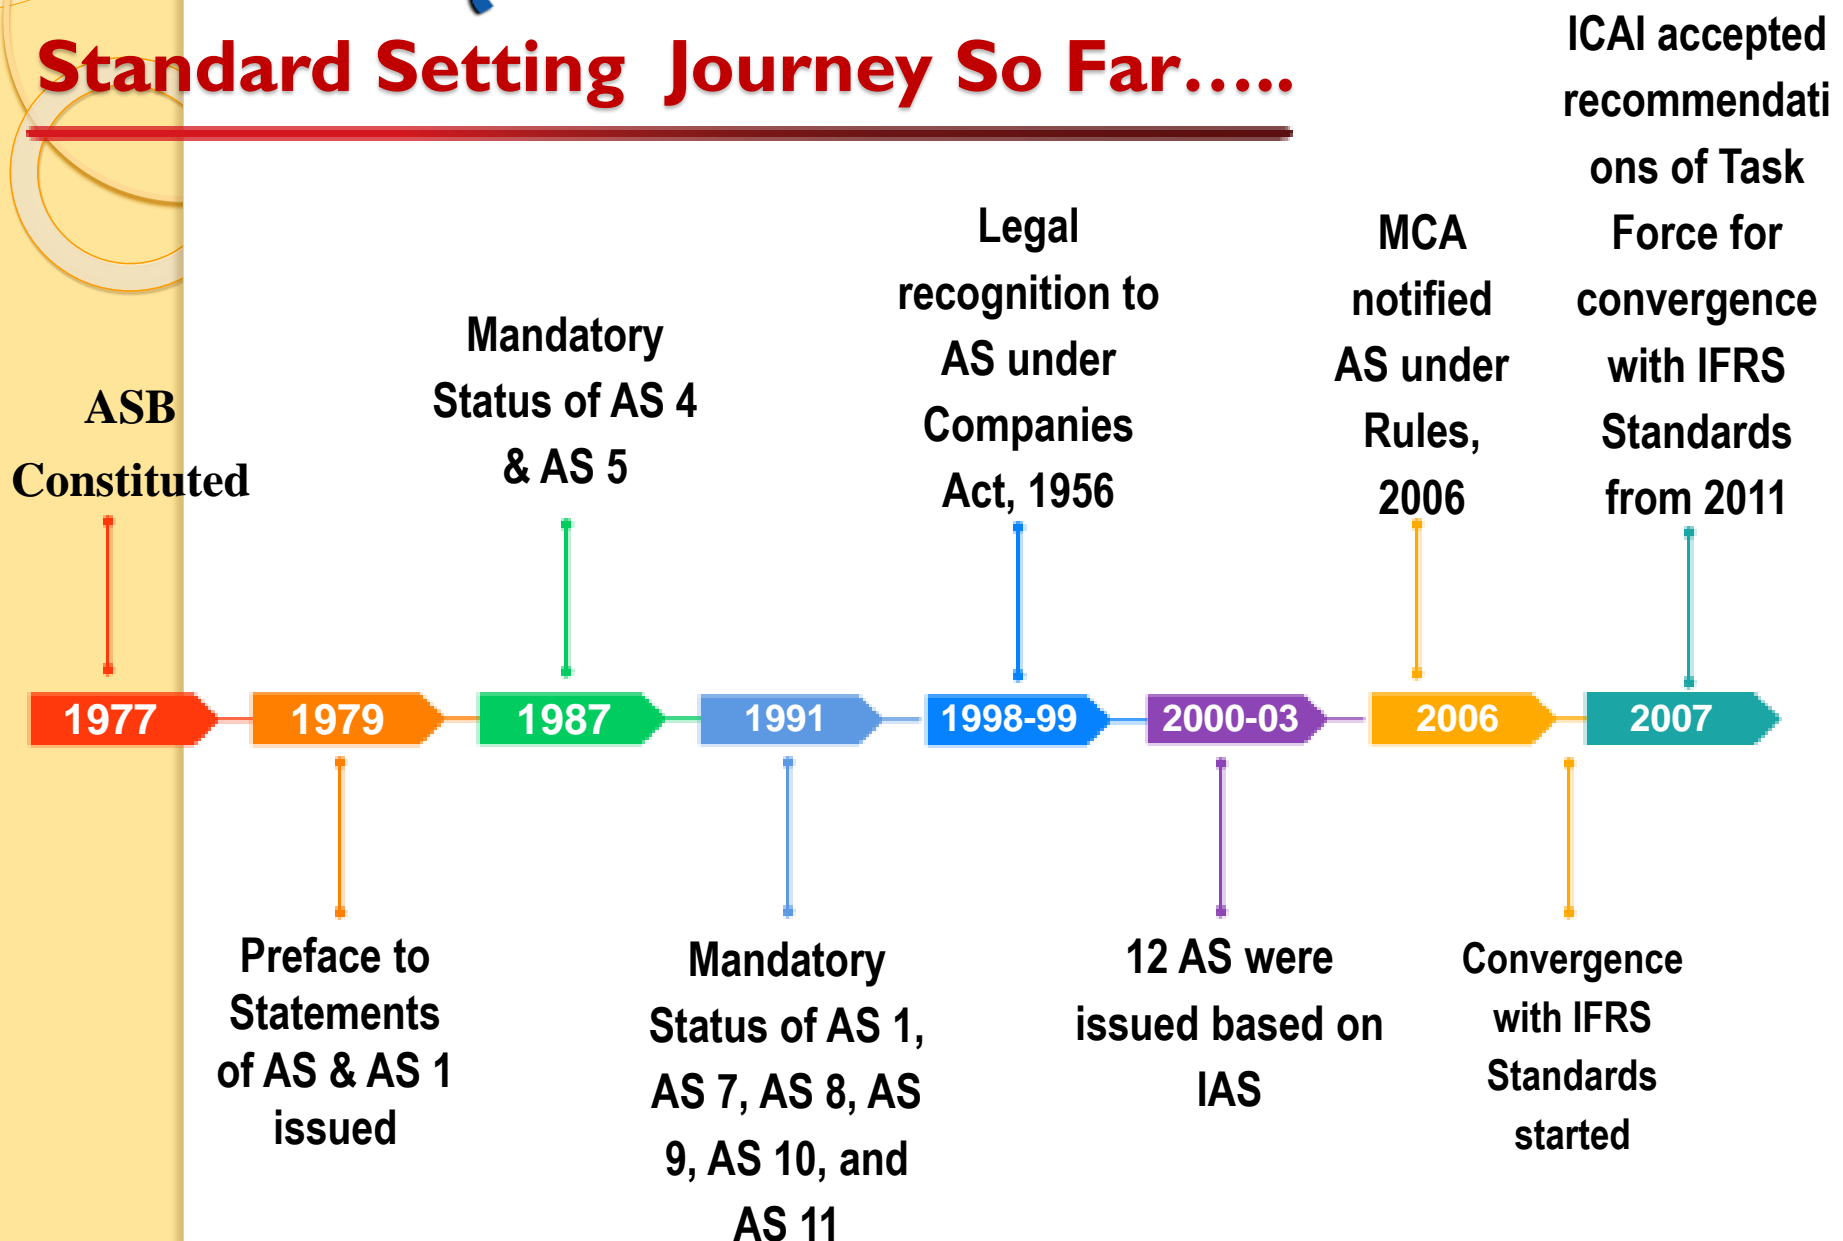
Standard Setting Journey So Far…..

ASB Constituted

Mandatory Status of AS 4 & AS 5

Legal recognition to AS under Companies Act, 1956

MCA notified AS under Rules, 2006

ICAI accepted recommendations of Task Force for convergence with IFRS Standards from 2011

1977

1979

1987

1991

1998-99

2000-03

2006

2007

Preface to Statements of AS & AS 1 issued

Mandatory Status of AS 1, AS 7, AS 8, AS 9, AS 10, and AS 11

12 AS were issued based on IAS

Convergence with IFRS Standards started